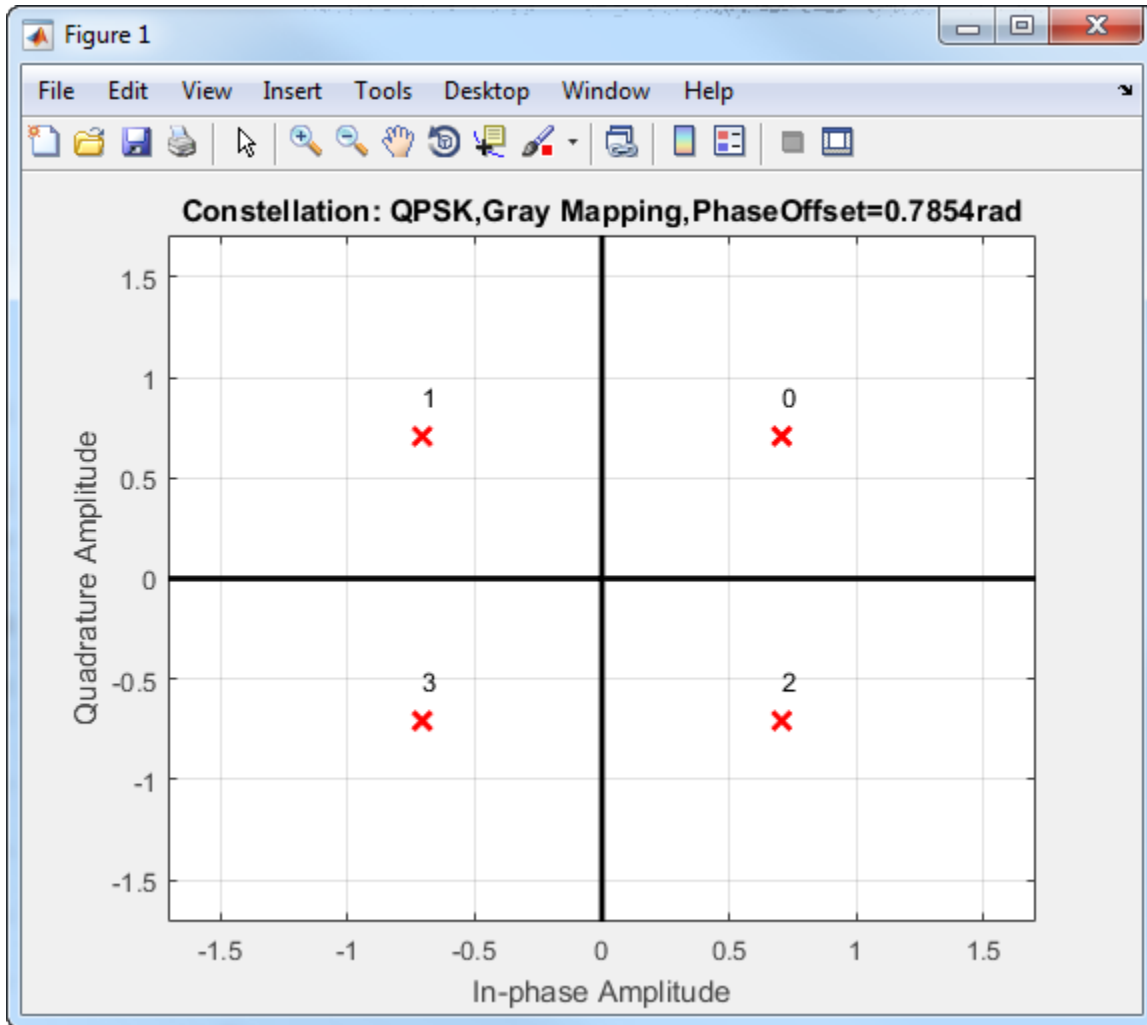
Figure 1

File Edit View Insert Tools Desktop Window Help

Constellation: QPSK,Gray Mapping,PhaseOffset=0.7854rad

1.5
1
0.5
0
-0.5
-1
-1.5

Quadrature Amplitude

1
0
3
2

-1.5 -1 -0.5 0 0.5 1 1.5

In-phase Amplitude